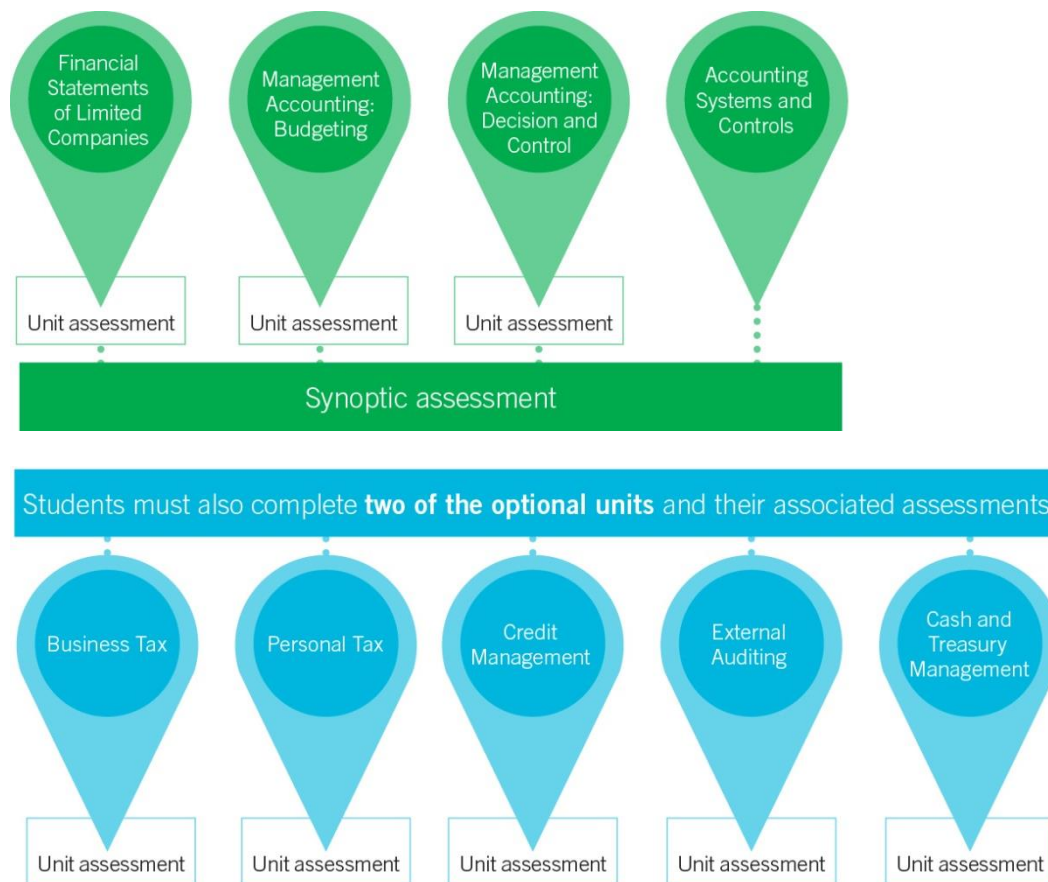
Financial Statements of Limited Companies

Management Accounting: Budgeting

Management Accounting: Decision and Control

Accounting Systems and Controls

Unit assessment

Unit assessment

Unit assessment

Synoptic assessment

Students must also complete **two of the optional units** and their associated assessments

Business Tax

Personal Tax

Credit Management

External Auditing

Cash and Treasury Management

Unit assessment

Unit assessment

Unit assessment

Unit assessment

Unit assessment